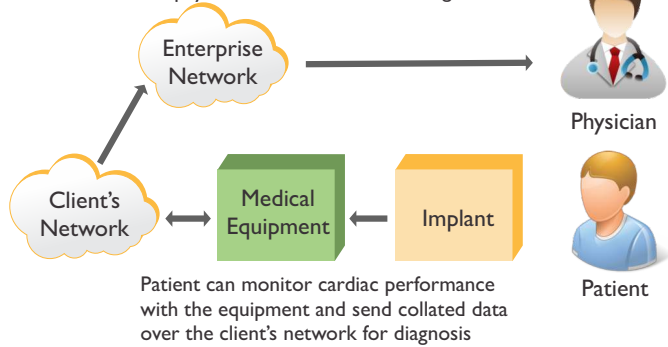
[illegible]

Enterprise Network

Physician

Client's Network

Medical Equipment

Implant

Patient

Patient can monitor cardiac performance with the equipment and send collated data over the client's network for diagnosis